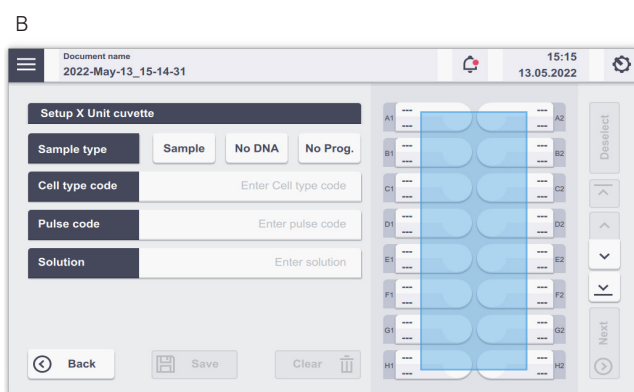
B

Document name
2022-May-13_15-14-31

15:15
13.05.2022

Setup X Unit cuvette

Sample type
Sample
No DNA
No Prog.

Cell type code
Enter Cell type code

Pulse code
Enter pulse code

Solution
Enter solution

Back
Save
Clear

A1 ---
---
--- A2
---
B1 ---
---
--- B2
---
C1 ---
---
--- C2
---
D1 ---
---
--- D2
---
E1 ---
---
--- E2
---
F1 ---
---
--- F2
---
G1 ---
---
--- G2
---
H1 ---
---
--- H2
---

Deselect
Next